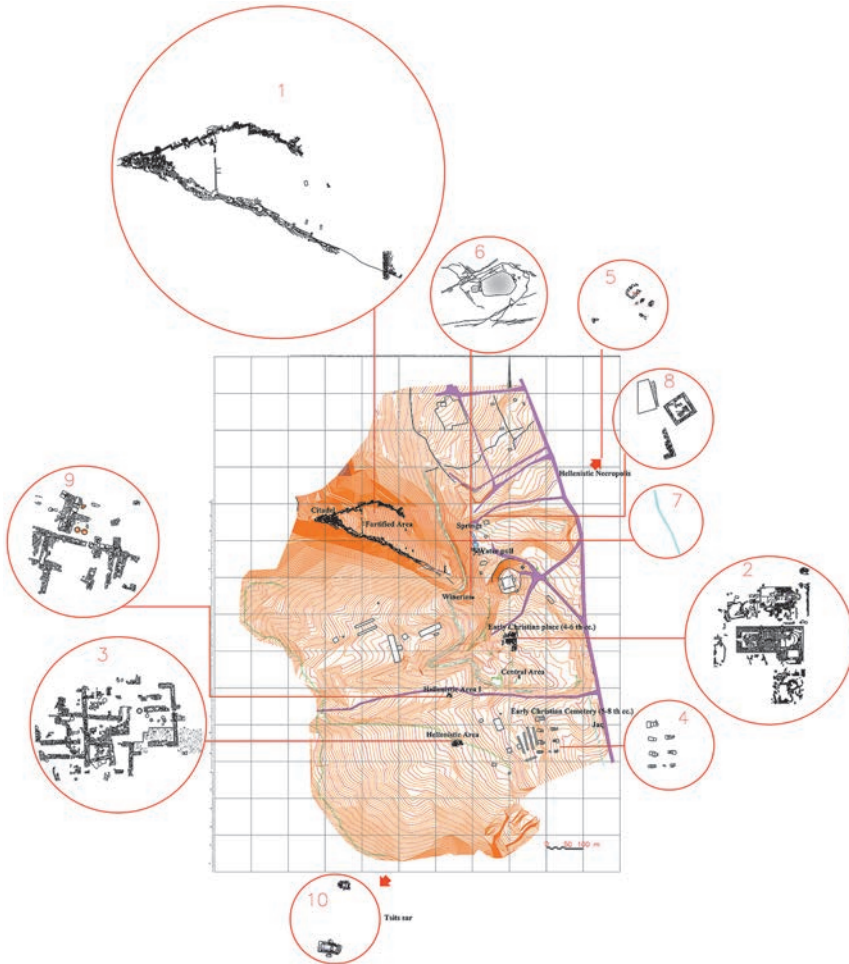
1

6

5

8

Hellenistic Necropolis

9

7

Citadel

Fortified Area

Springs

Wall

2

Waterion

Early Christian place (4-6 th cc.)

Central Area

3

Hellenistic Area I

Early Christian Cemetery (5-8 th cc.)

Jar

4

Hellenistic Area

0 50 100 m

10

Tsits sar